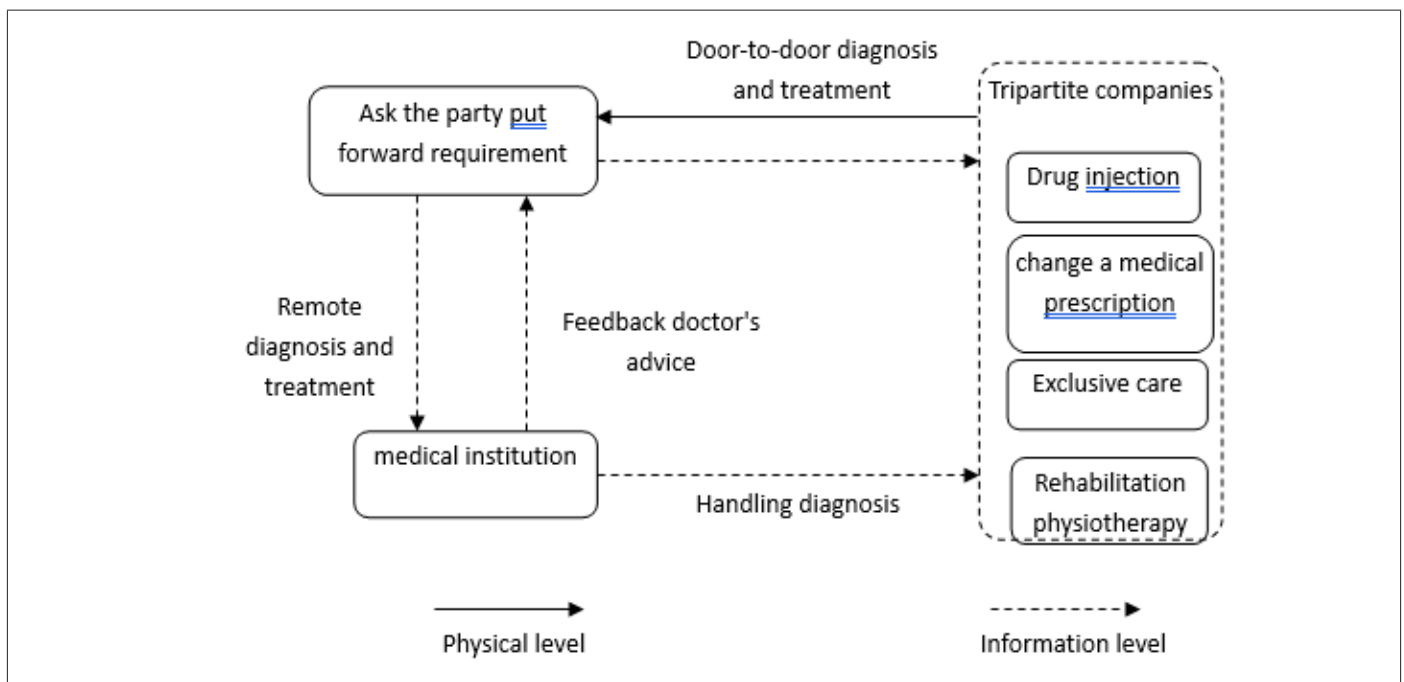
Door-to-door diagnosis and treatment

Ask the party put forward requirement

Tripartite companies

Drug injection

change a medical prescription

Exclusive care

Rehabilitation physiotherapy

Remote diagnosis and treatment

Feedback doctor's advice

medical institution

Handling diagnosis

Physical level

Information level